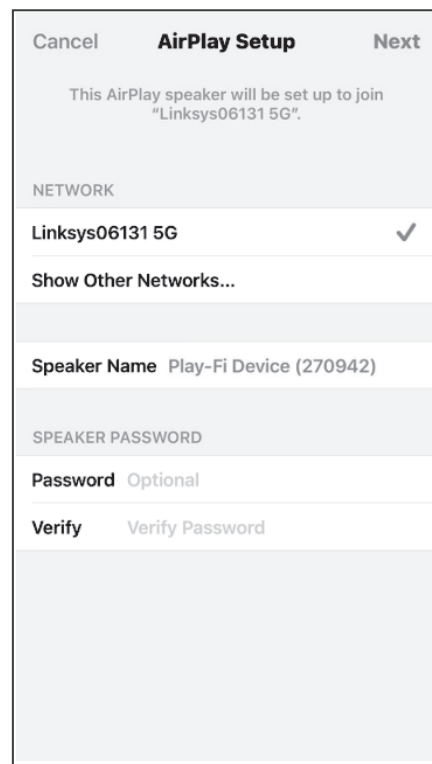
Cancel AirPlay Setup Next

This AirPlay speaker will be set up to join "Linksys06131 5G".

NETWORK

Linksys06131 5G ✓

Show Other Networks...

Speaker Name Play-Fi Device (270942)

SPEAKER PASSWORD

Password Optional

Verify Verify Password